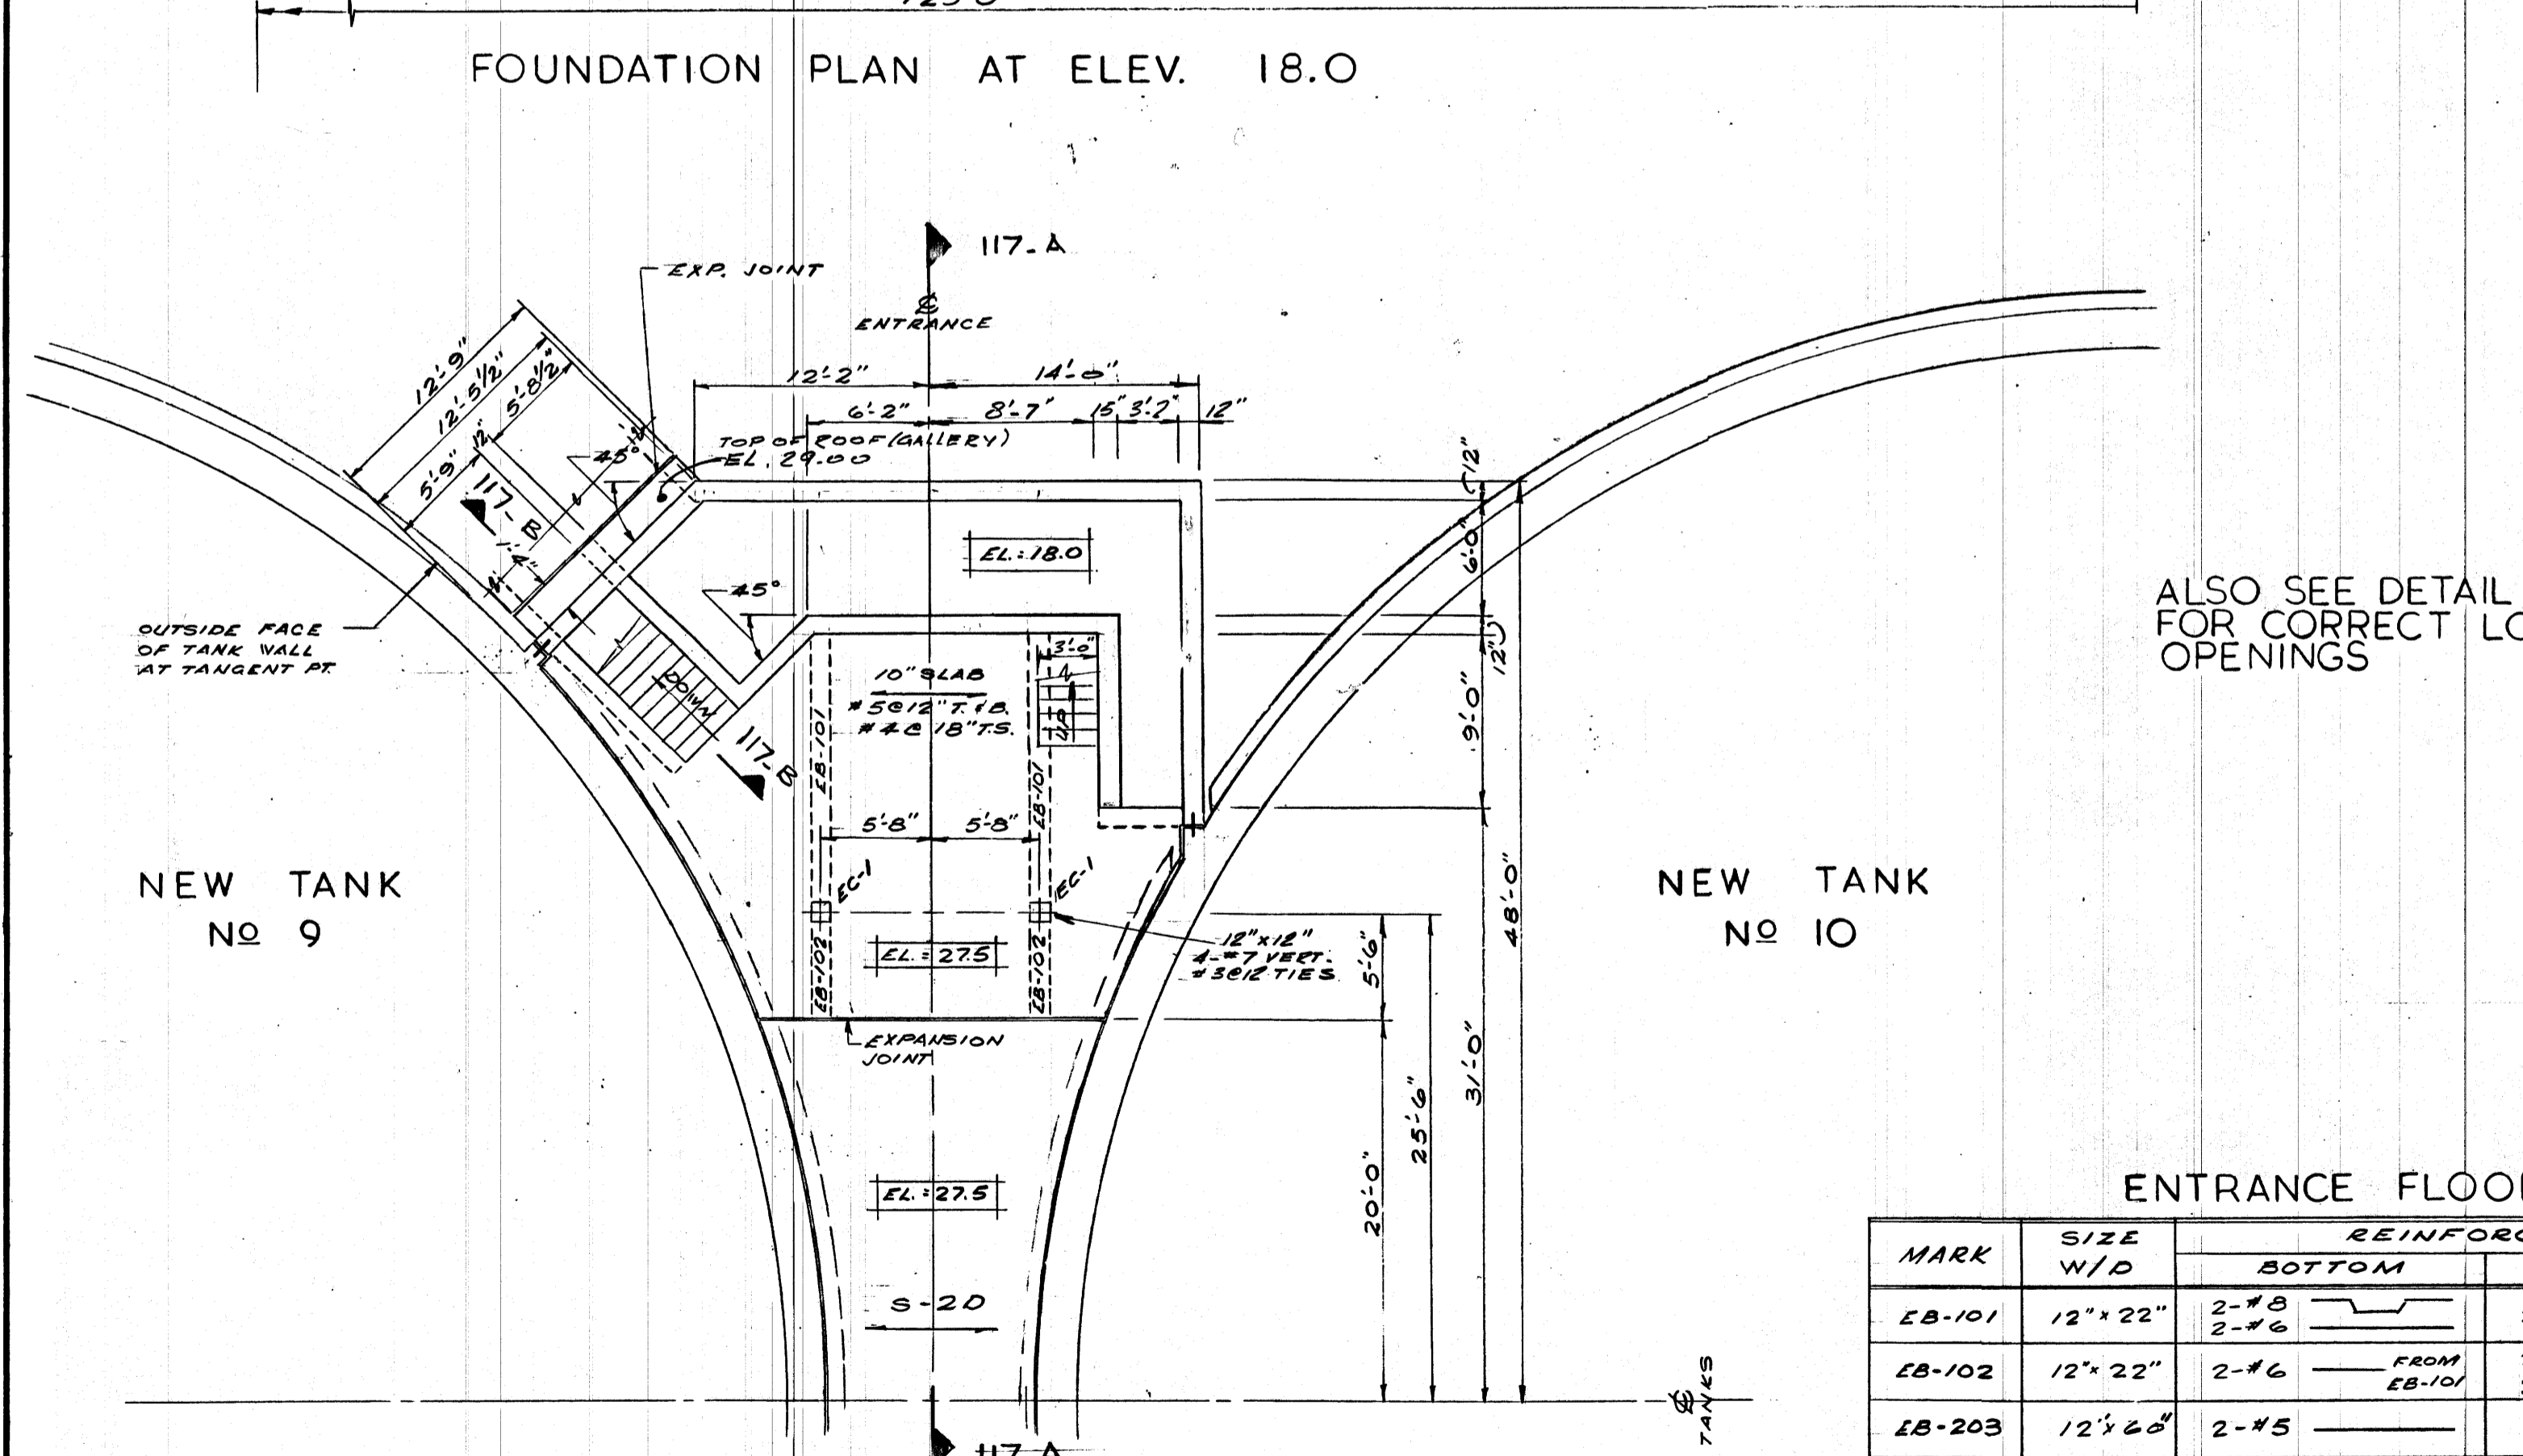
FOUNDATION PLAN AT ELEV. 18.0

117-A

EXP. JOINT

℄ ENTRANCE

12'-9"
12'-5½"
5'-8½"
5'-9"
12"
45°
117-B
1'-4"

12'-2"
14'-0"
6'-2"
8'-7"
15"
3'-2"
12"

TOP OF ROOF (GALLERY) EL. 29.00

EL.: 18.0

45°

OUTSIDE FACE OF TANK WALL AT TANGENT PT.

DOWN

117-B

10" SLAB
#5@12" T.&B.
#4@18" T.S.

3'-0"
UP

EB-101
EB-101

5'-8"
5'-8"

EC-1
EC-1

EB-102
EB-102

EL.: 27.5

12"x12"
4-#7 VERT.
#3@12 TIES

EXPANSION JOINT

EL.: 27.5

S-20

12"
6'-0"
12"
9'-0"
48'-0"
5'-6"
31'-0"
25'-6"
20'-0"

NEW TANK
No 9

NEW TANK
No 10

ALSO SEE DETAIL
FOR CORRECT LO
OPENINGS

℄ TANKS

117-A

ENTRANCE FLOO

| MARK | SIZE W/D | REINFORC |  |
|---|---|---|---|
|  |  | BOTTOM |  |
| EB-101 | 12" x 22" | 2-#8<br>2-#6 |  |
| EB-102 | 12" x 22" | 2-#6 FROM EB-101 |  |
| EB-203 | 12" x 60" | 2-#5 |  |